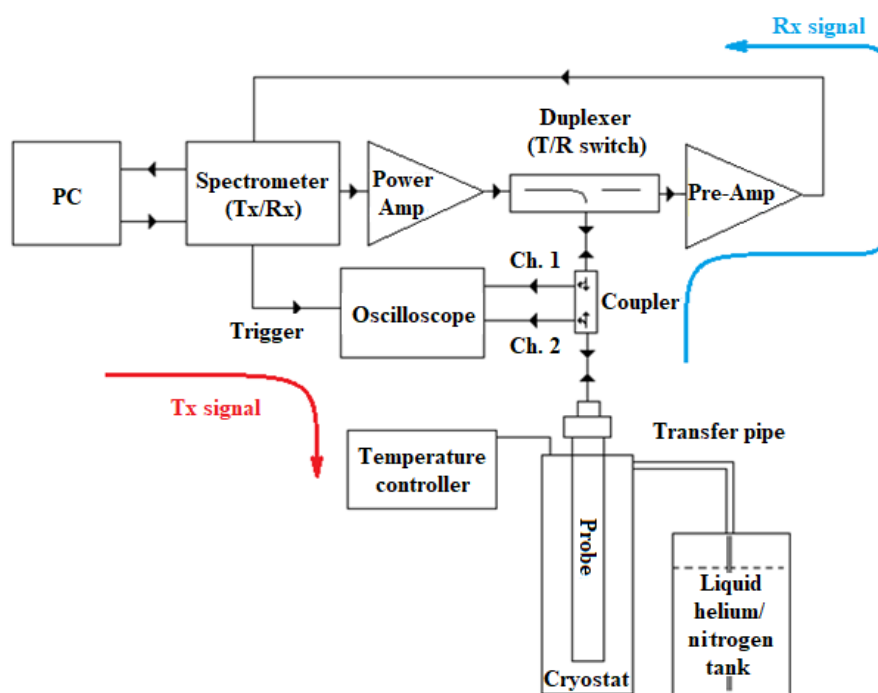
Rx signal

Duplexer
(T/R switch)

PC

Spectrometer
(Tx/Rx)

Power
Amp

Pre-Amp

Ch. 1

Coupler

Oscilloscope

Trigger

Ch. 2

Tx signal

Transfer pipe

Temperature
controller

Probe

Liquid
helium/
nitrogen
tank

Cryostat